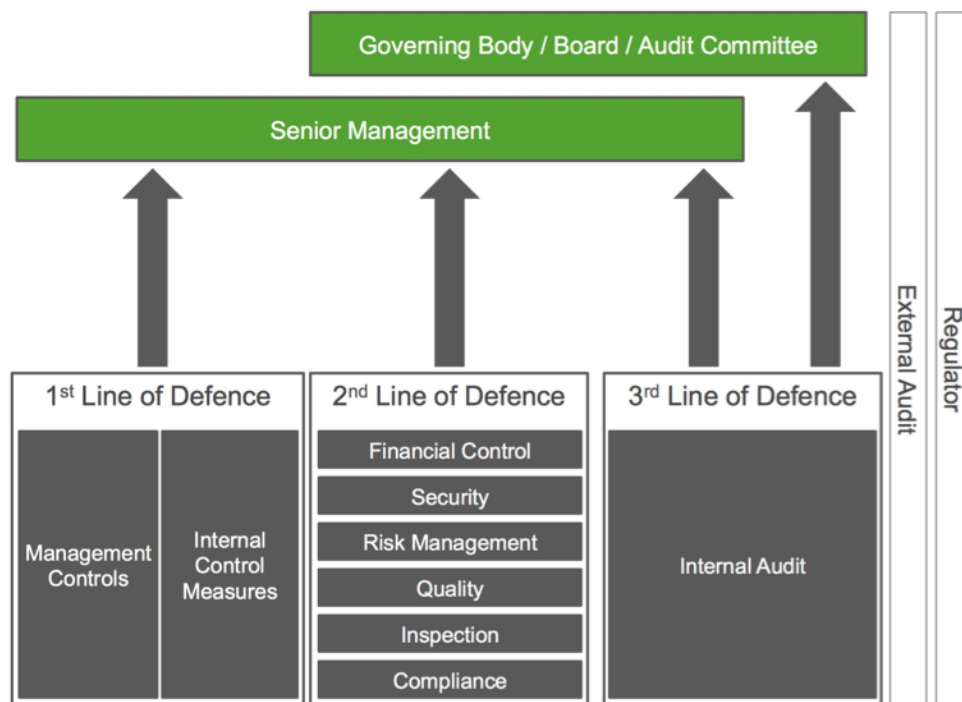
Governing Body / Board / Audit Committee

Senior Management

1$^{st}$ Line of Defence

Management Controls

Internal Control Measures

2$^{nd}$ Line of Defence

Financial Control

Security

Risk Management

Quality

Inspection

Compliance

3$^{rd}$ Line of Defence

Internal Audit

External Audit

Regulator